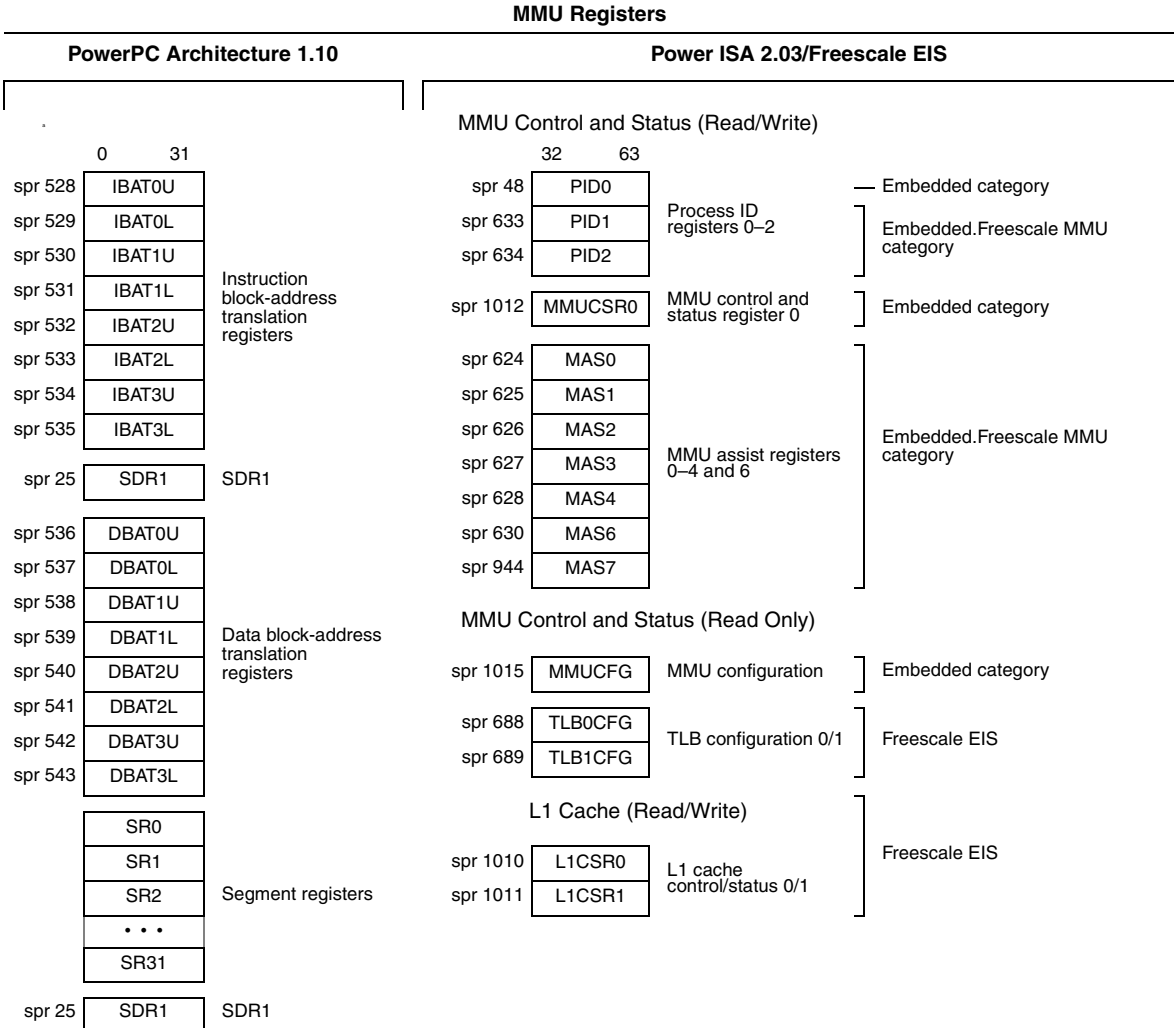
MMU Registers

PowerPC Architecture 1.10

0 31

spr 528 IBAT0U
spr 529 IBAT0L
spr 530 IBAT1U
spr 531 IBAT1L
spr 532 IBAT2U
spr 533 IBAT2L
spr 534 IBAT3U
spr 535 IBAT3L

Instruction block-address translation registers

spr 25 SDR1 SDR1

spr 536 DBAT0U
spr 537 DBAT0L
spr 538 DBAT1U
spr 539 DBAT1L
spr 540 DBAT2U
spr 541 DBAT2L
spr 542 DBAT3U
spr 543 DBAT3L

Data block-address translation registers

SR0
SR1
SR2
• • •
SR31

Segment registers

spr 25 SDR1 SDR1

Power ISA 2.03/Freescale EIS

MMU Control and Status (Read/Write)

32 63

spr 48 PID0
spr 633 PID1
spr 634 PID2

Process ID registers 0–2

Embedded category

Embedded.Freescale MMU category

spr 1012 MMUCSR0 MMU control and status register 0

Embedded category

spr 624 MAS0
spr 625 MAS1
spr 626 MAS2
spr 627 MAS3
spr 628 MAS4
spr 630 MAS6
spr 944 MAS7

MMU assist registers 0–4 and 6

Embedded.Freescale MMU category

MMU Control and Status (Read Only)

spr 1015 MMUCFG MMU configuration

Embedded category

spr 688 TLB0CFG
spr 689 TLB1CFG

TLB configuration 0/1

Freescale EIS

L1 Cache (Read/Write)

spr 1010 L1CSR0
spr 1011 L1CSR1

L1 cache control/status 0/1

Freescale EIS